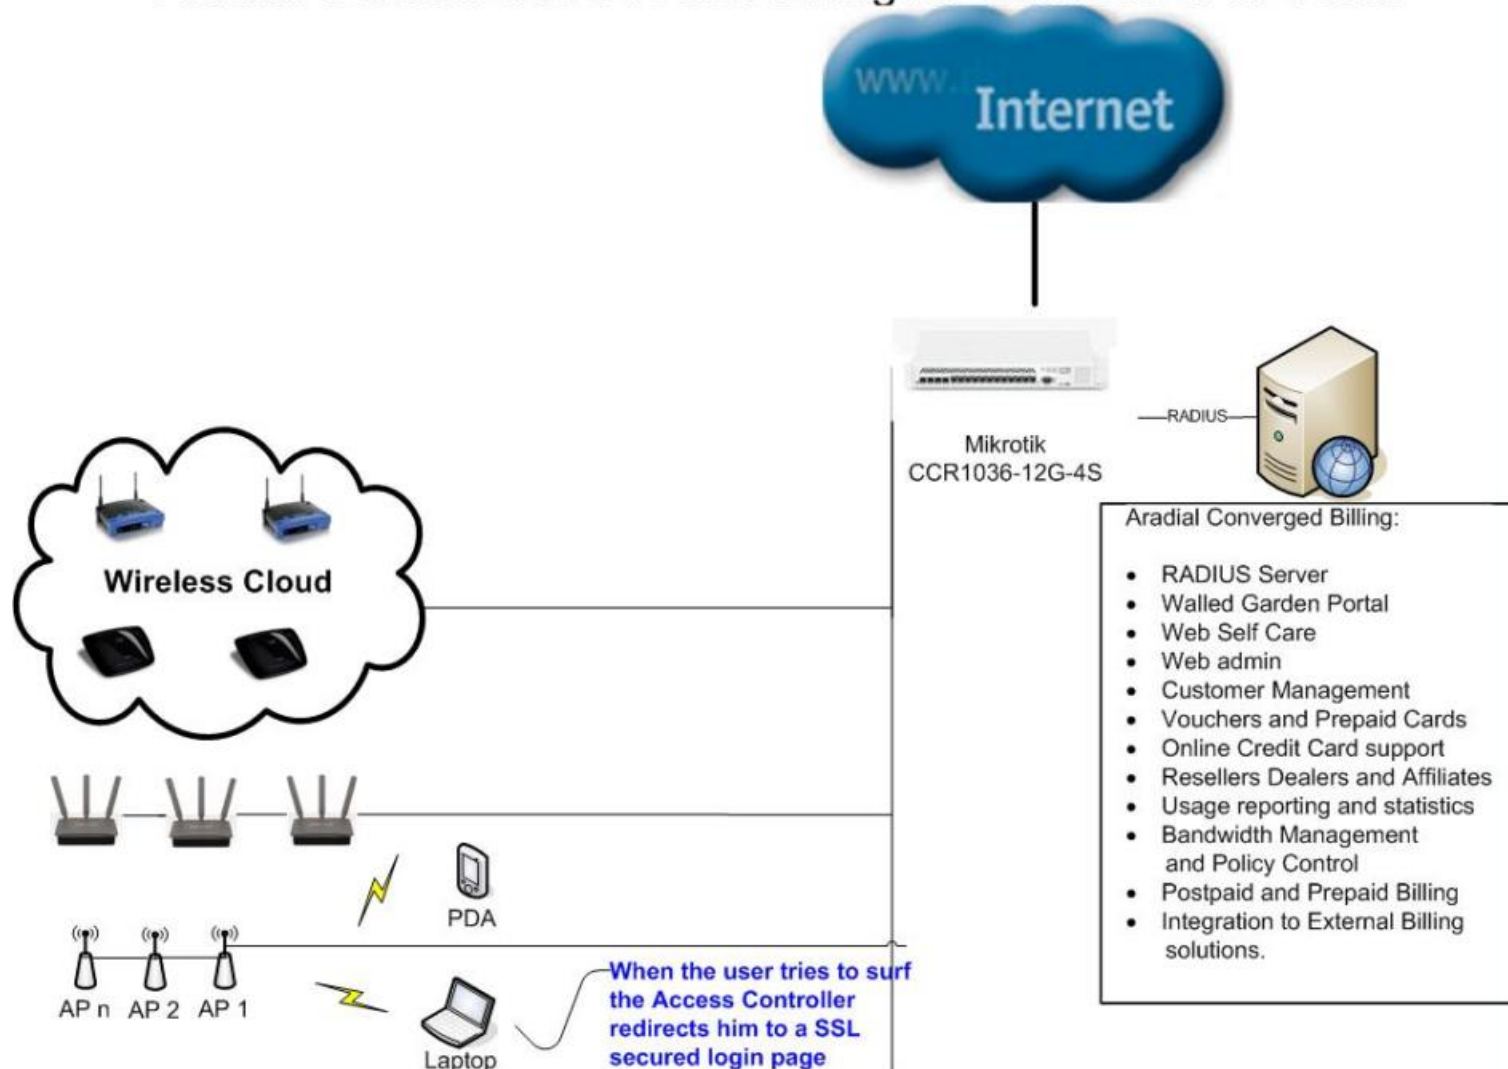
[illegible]

www. Internet

Mikrotik CCR1036-12G-4S

RADIUS

Aradial Converged Billing:

- RADIUS Server
- Walled Garden Portal
- Web Self Care
- Web admin
- Customer Management
- Vouchers and Prepaid Cards
- Online Credit Card support
- Resellers Dealers and Affiliates
- Usage reporting and statistics
- Bandwidth Management and Policy Control
- Postpaid and Prepaid Billing
- Integration to External Billing solutions.

Wireless Cloud

PDA

AP n AP 2 AP 1

Laptop

When the user tries to surf the Access Controller redirects him to a SSL secured login page